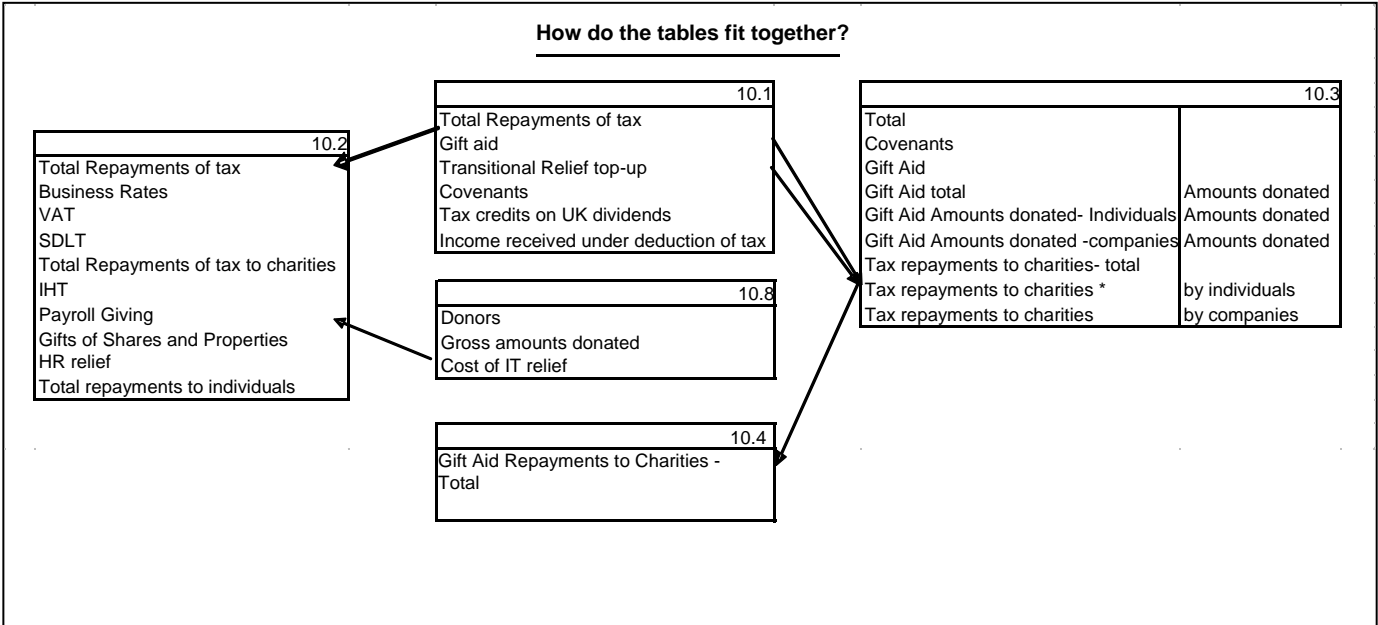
How do the tables fit together?

10.2
Total Repayments of tax
Business Rates
VAT
SDLT
Total Repayments of tax to charities
IHT
Payroll Giving
Gifts of Shares and Properties
HR relief
Total repayments to individuals

10.1
Total Repayments of tax
Gift aid
Transitional Relief top-up
Covenants
Tax credits on UK dividends
Income received under deduction of tax

10.8
Donors
Gross amounts donated
Cost of IT relief

10.4
Gift Aid Repayments to Charities - Total

10.3
| | |
|---|---|
| Total | |
| Covenants | |
| Gift Aid | |
| Gift Aid total | Amounts donated |
| Gift Aid Amounts donated- Individuals | Amounts donated |
| Gift Aid Amounts donated -companies | Amounts donated |
| Tax repayments to charities- total | |
| Tax repayments to charities * | by individuals |
| Tax repayments to charities | by companies |